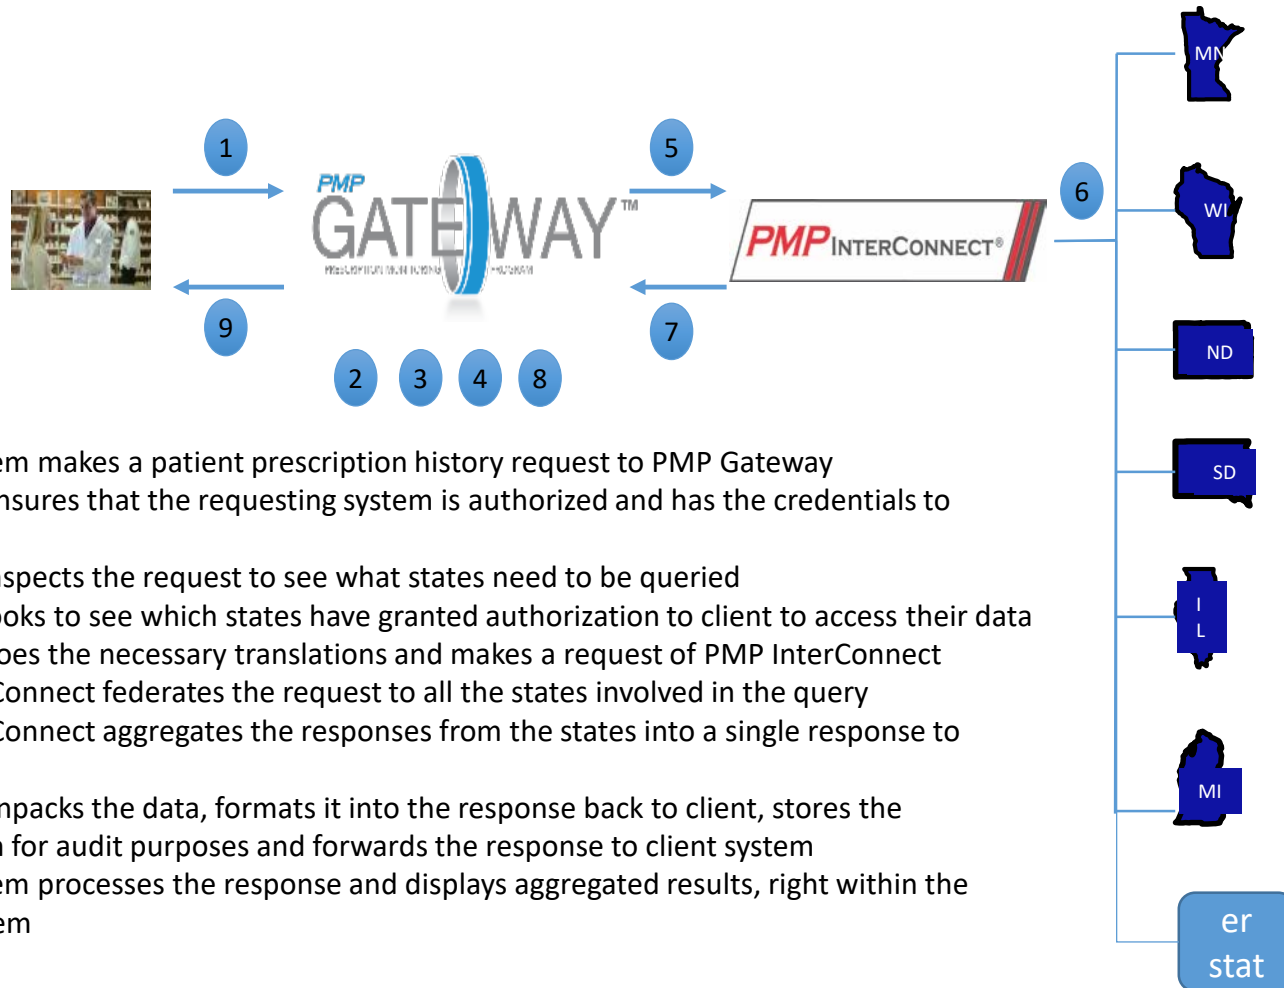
1

PMP GATEWAY™

PRESCRIPTION MONITORING PROGRAM

5

PMP INTERCONNECT®

6

MN

WI

ND

SD

I L

MI

er stat

9

7

2 3 4 8

em makes a patient prescription history request to PMP Gateway
nsures that the requesting system is authorized and has the credentials to

spects the request to see what states need to be queried
ooks to see which states have granted authorization to client to access their data
oes the necessary translations and makes a request of PMP InterConnect
Connect federates the request to all the states involved in the query
Connect aggregates the responses from the states into a single response to

npacks the data, formats it into the response back to client, stores the
n for audit purposes and forwards the response to client system
em processes the response and displays aggregated results, right within the
em